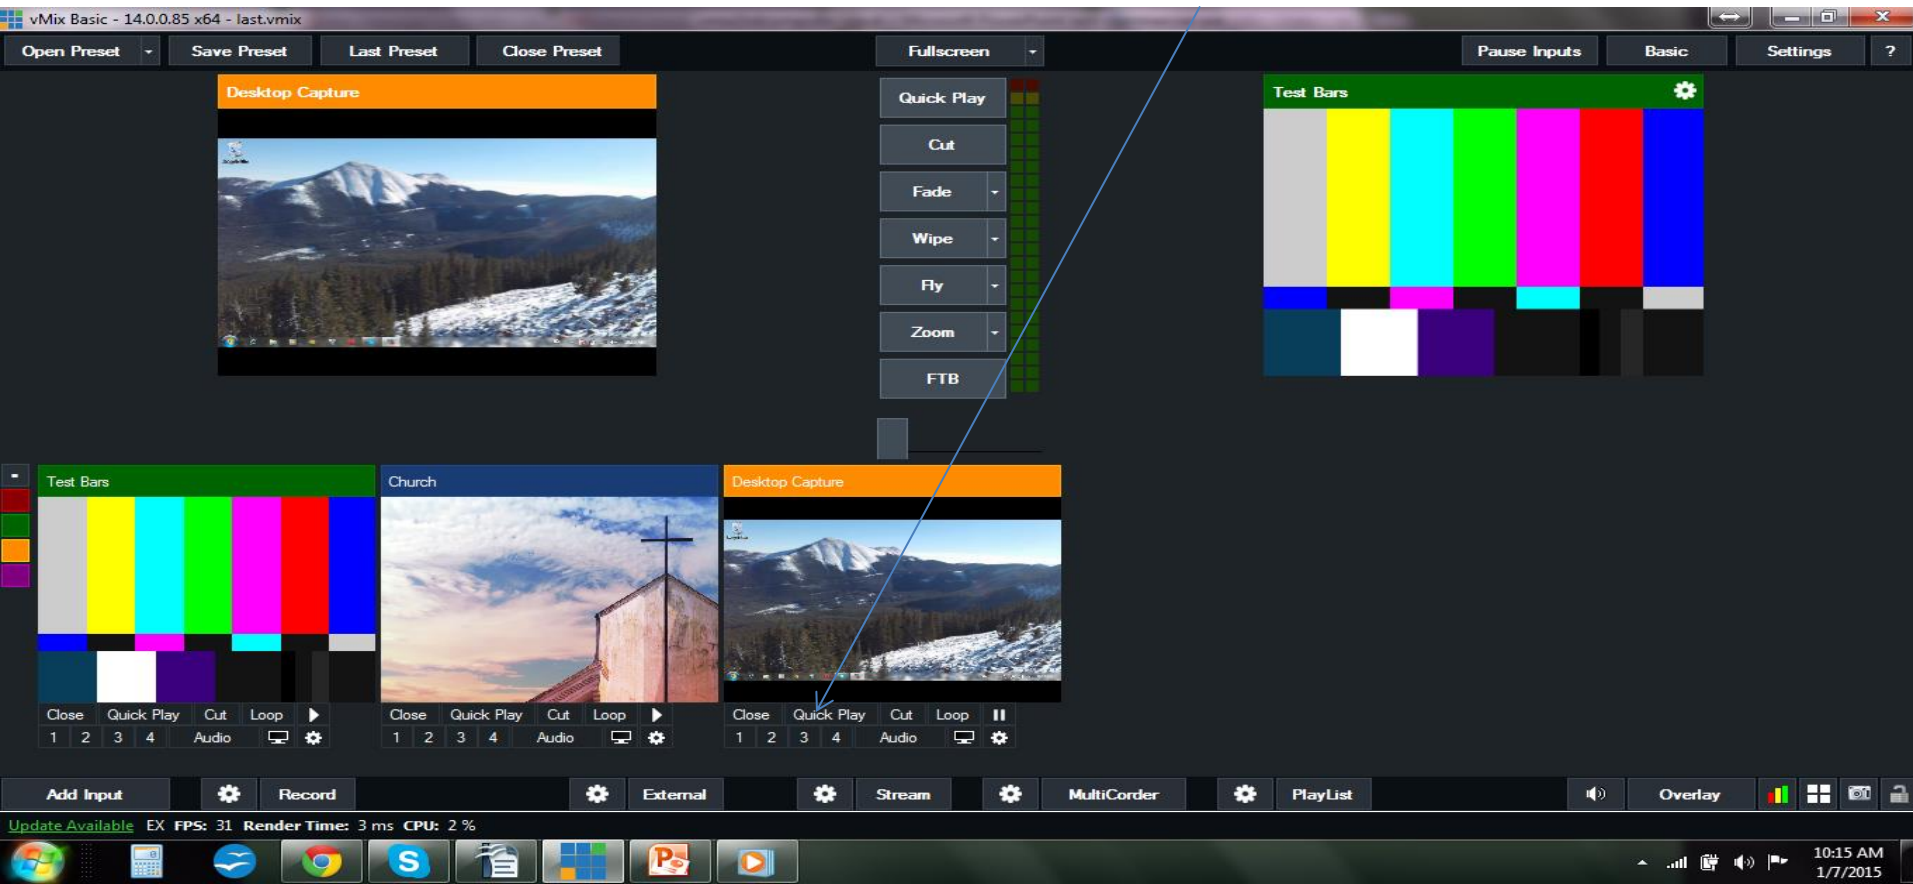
vMix Basic - 14.0.0.85 x64 - last.vmix

Open Preset
Save Preset
Last Preset
Close Preset
Fullscreen
Pause Inputs
Basic
Settings
?

Desktop Capture

Quick Play
Cut
Fade
Wipe
Fly
Zoom
FTB

Test Bars

Test Bars
Close Quick Play Cut Loop
1 2 3 4 Audio

Church
Close Quick Play Cut Loop
1 2 3 4 Audio

Desktop Capture
Close Quick Play Cut Loop
1 2 3 4 Audio

Add Input
Record
External
Stream
MultiCorder
PlayList
Overlay

Update Available EX FPS: 31 Render Time: 3 ms CPU: 2 %

10:15 AM
1/7/2015